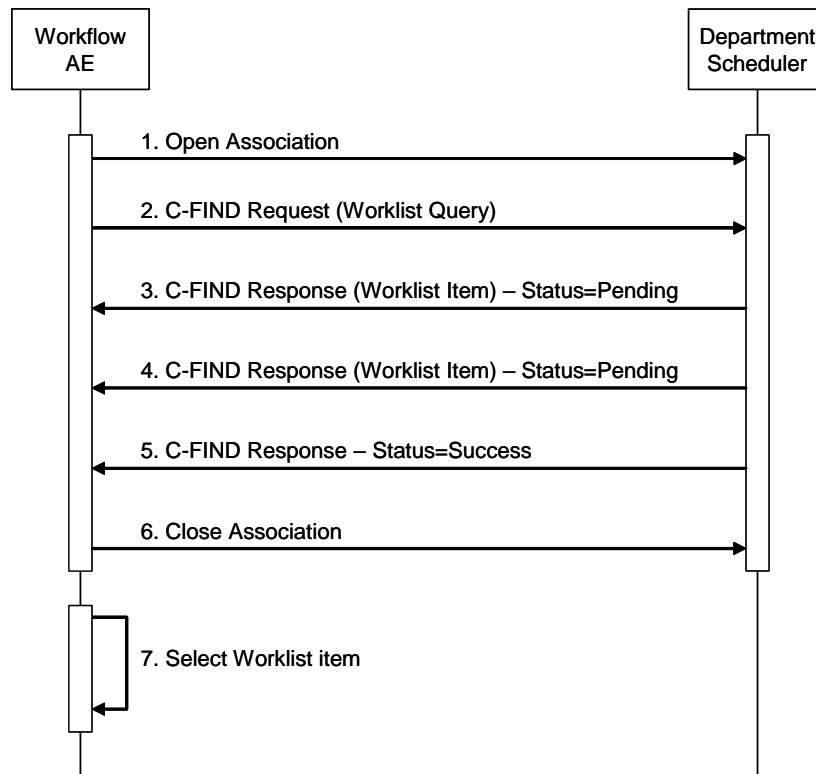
Workflow AE

Department Scheduler

1. Open Association

2. C-FIND Request (Worklist Query)

3. C-FIND Response (Worklist Item) – Status=Pending

4. C-FIND Response (Worklist Item) – Status=Pending

5. C-FIND Response – Status=Success

6. Close Association

7. Select Worklist item